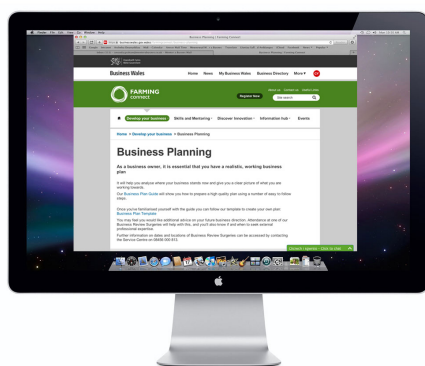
Business Planning | Farming Connect

Business Wales

Home News My Business Wales Business Directory More

FARMING connect

Register Now

Develop your business Skills and Mentoring Discover Innovation Information hub Events

Home > Develop your business > Business Planning

Business Planning

As a business owner, it is essential that you have a realistic, working business plan

It will help you analyse where your business stands now and give you a clear picture of what you are working towards.

Our Business Plan Guide will show you how to prepare a high quality plan using a number of easy to follow steps.

Once you've familiarised yourself with the guide you can follow our template to create your own plan: Business Plan Template

You may feel you would like additional advice on your future business direction. Attendance at one of our Business Review Surgeries will help with this, and you'll also know if and when to seek external professional expertise.

Further information on dates and locations of Business Review Surgeries can be accessed by contacting the Service Centre on 08456 000 813.